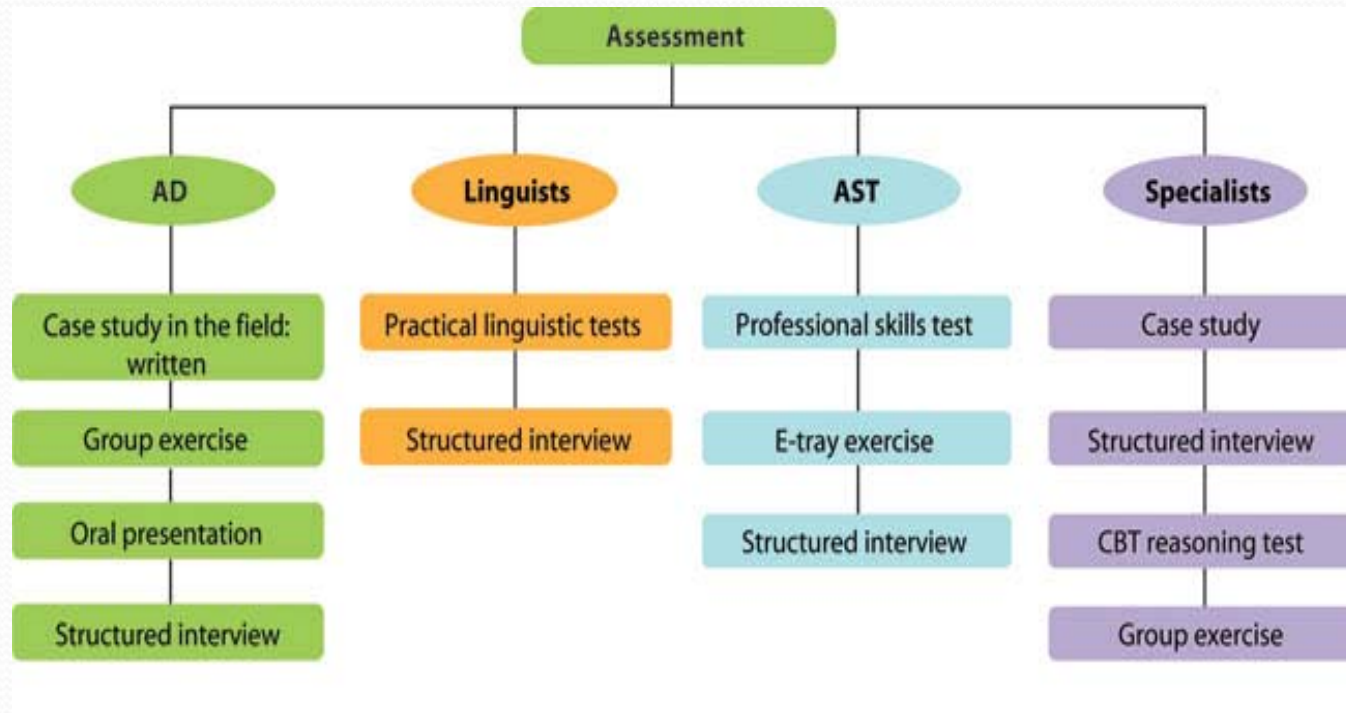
Assessment

AD

Case study in the field: written

Group exercise

Oral presentation

Structured interview

Linguists

Practical linguistic tests

Structured interview

AST

Professional skills test

E-tray exercise

Structured interview

Specialists

Case study

Structured interview

CBT reasoning test

Group exercise